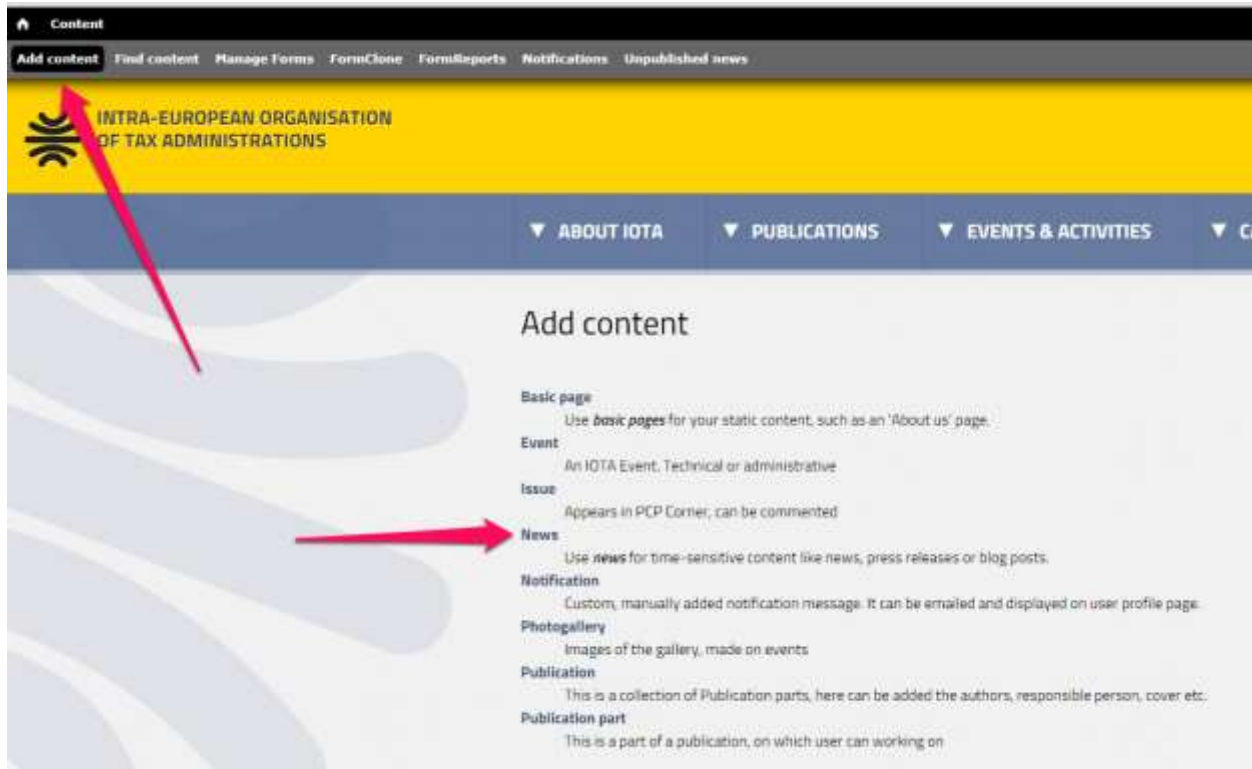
Content

Add content Find content Manage Forms FormClone FormReports Notifications Unpublished news

INTRA-EUROPEAN ORGANISATION OF TAX ADMINISTRATIONS

▼ ABOUT IOTA ▼ PUBLICATIONS ▼ EVENTS & ACTIVITIES ▼ C

Add content

Basic page
Use *basic pages* for your static content, such as an 'About us' page.
Event
An IOTA Event. Technical or administrative
Issue
Appears in PCP Corner, can be commented
News
Use *news* for time-sensitive content like news, press releases or blog posts.
Notification
Custom, manually added notification message. It can be emailed and displayed on user profile page.
Photogallery
Images of the gallery, made on events
Publication
This is a collection of Publication parts, here can be added the authors, responsible person, cover etc.
Publication part
This is a part of a publication, on which user can working on